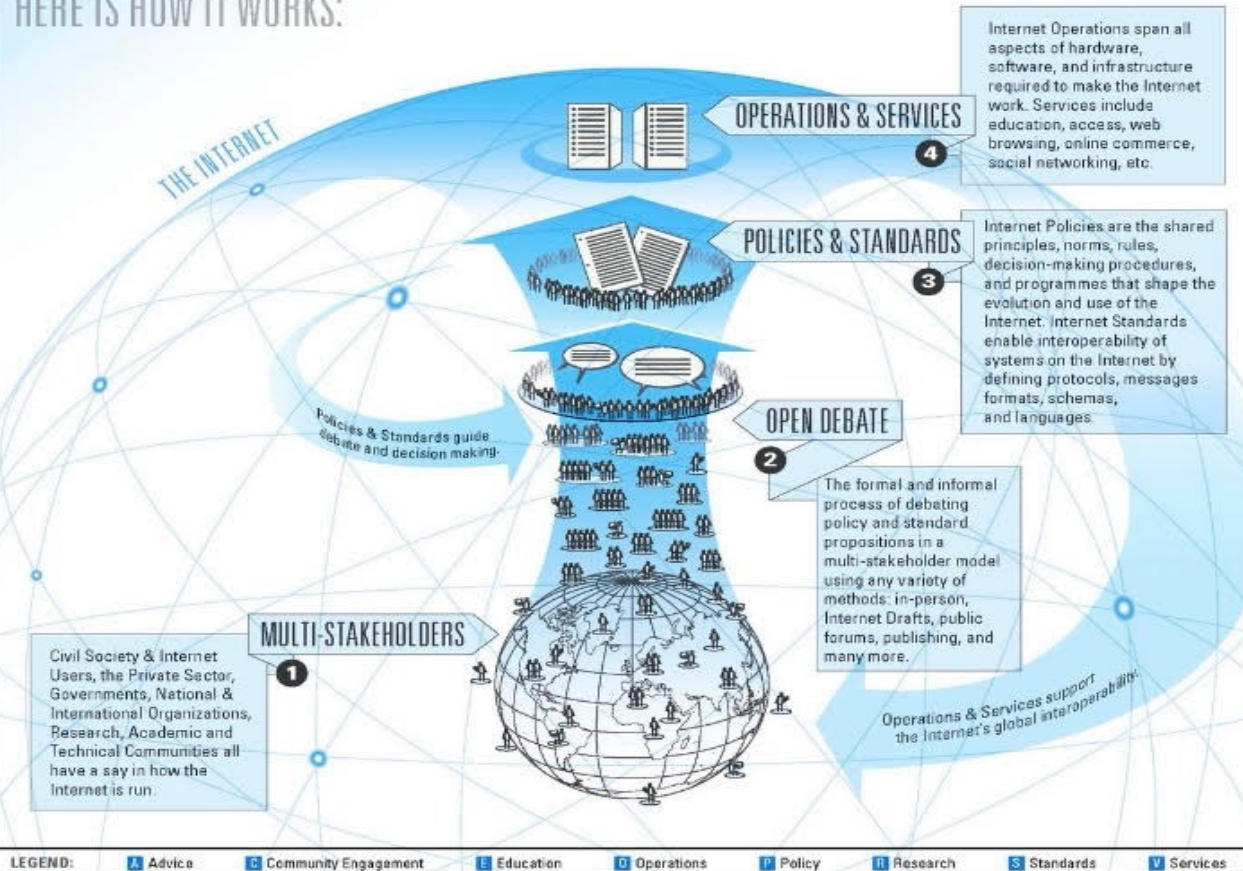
HERE IS HOW IT WORKS:

THE INTERNET

OPERATIONS & SERVICES

4

Internet Operations span all aspects of hardware, software, and infrastructure required to make the Internet work. Services include education, access, web browsing, online commerce, social networking, etc.

POLICIES & STANDARDS

3

Internet Policies are the shared principles, norms, rules, decision-making procedures, and programmes that shape the evolution and use of the Internet. Internet Standards enable interoperability of systems on the Internet by defining protocols, messages formats, schemas, and languages.

Policies & Standards guide debate and decision making.

OPEN DEBATE

2

The formal and informal process of debating policy and standard propositions in a multi-stakeholder model using any variety of methods: in-person, Internet Drafts, public forums, publishing, and many more.

MULTI-STAKEHOLDERS

1

Civil Society & Internet Users, the Private Sector, Governments, National & International Organizations, Research, Academic and Technical Communities all have a say in how the Internet is run.

Operations & Services support the Internet's global interoperability.

LEGEND: A Advice C Community Engagement E Education O Operations P Policy R Research S Standards V Services